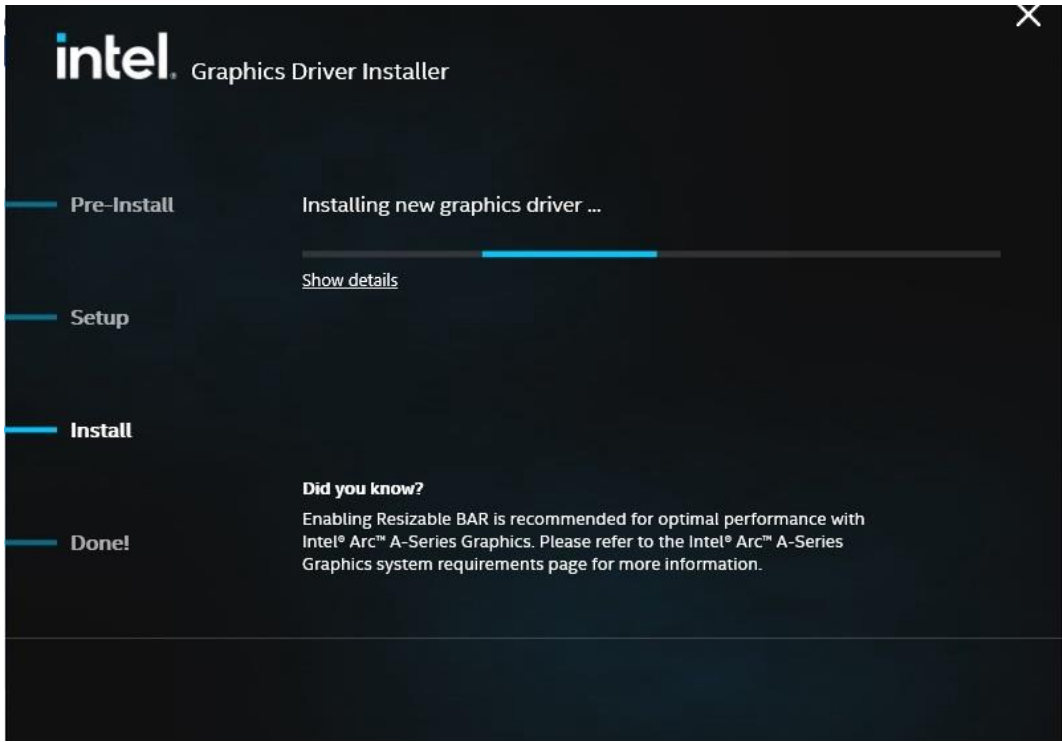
intel. Graphics Driver Installer

Pre-Install

Setup

Install

Done!

Installing new graphics driver ...

Show details

Did you know?

Enabling Resizable BAR is recommended for optimal performance with Intel® Arc™ A-Series Graphics. Please refer to the Intel® Arc™ A-Series Graphics system requirements page for more information.